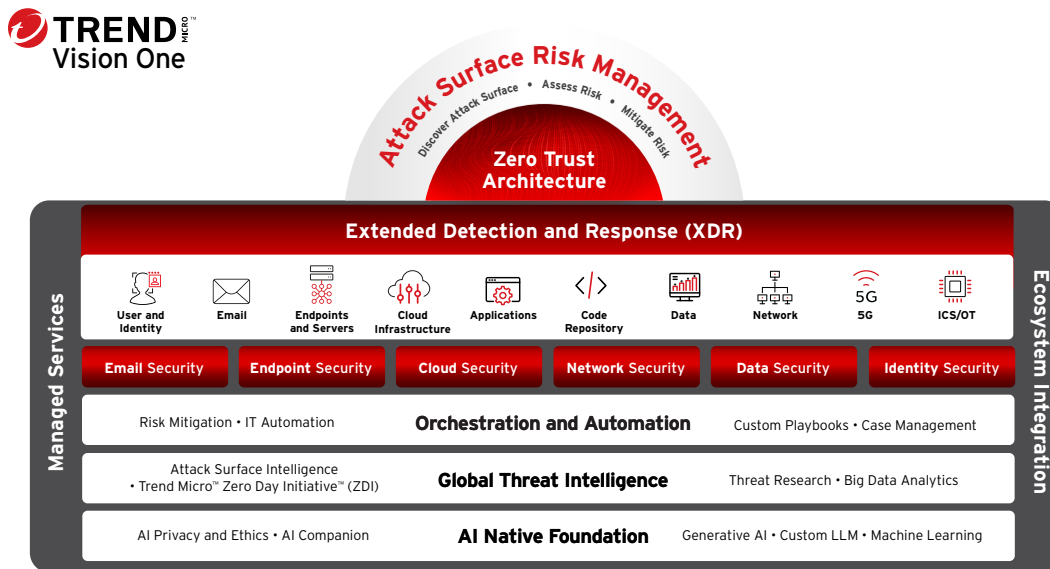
TREND MICRO
Vision One

Attack Surface Risk Management
Discover Attack Surface • Assess Risk • Mitigate Risk

Zero Trust Architecture

Managed Services

Extended Detection and Response (XDR)

User and Identity
Email
Endpoints and Servers
Cloud Infrastructure
Applications
Code Repository
Data
Network
5G
5G
ICS/OT

Email Security
Endpoint Security
Cloud Security
Network Security
Data Security
Identity Security

Risk Mitigation • IT Automation
Orchestration and Automation
Custom Playbooks • Case Management

Attack Surface Intelligence • Trend Micro™ Zero Day Initiative™ (ZDI)
Global Threat Intelligence
Threat Research • Big Data Analytics

AI Privacy and Ethics • AI Companion
AI Native Foundation
Generative AI • Custom LLM • Machine Learning

Ecosystem Integration